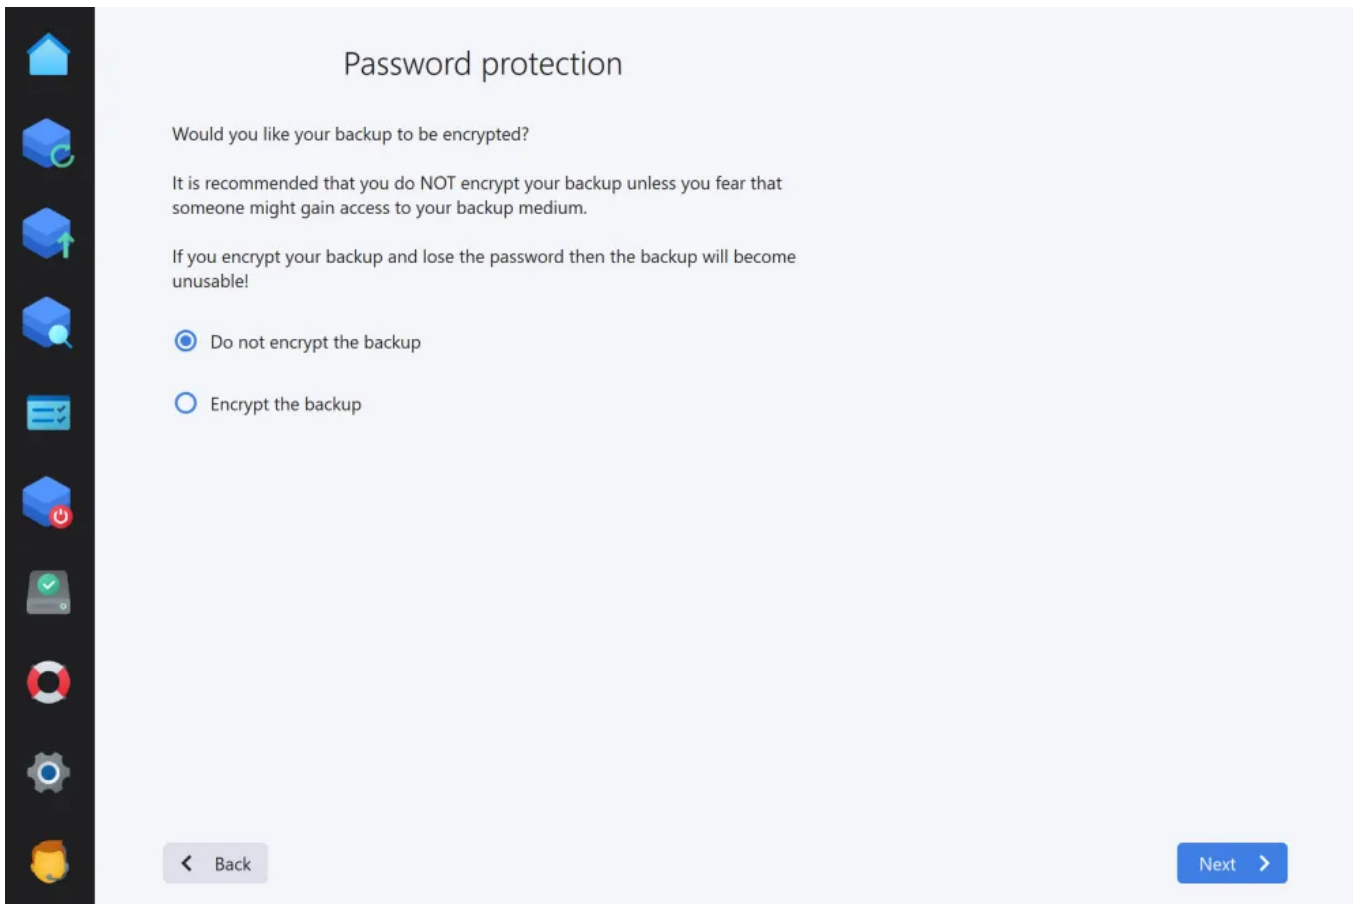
Password protection

Would you like your backup to be encrypted?

It is recommended that you do NOT encrypt your backup unless you fear that someone might gain access to your backup medium.

If you encrypt your backup and lose the password then the backup will become unusable!

Do not encrypt the backup

Encrypt the backup

Back

Next